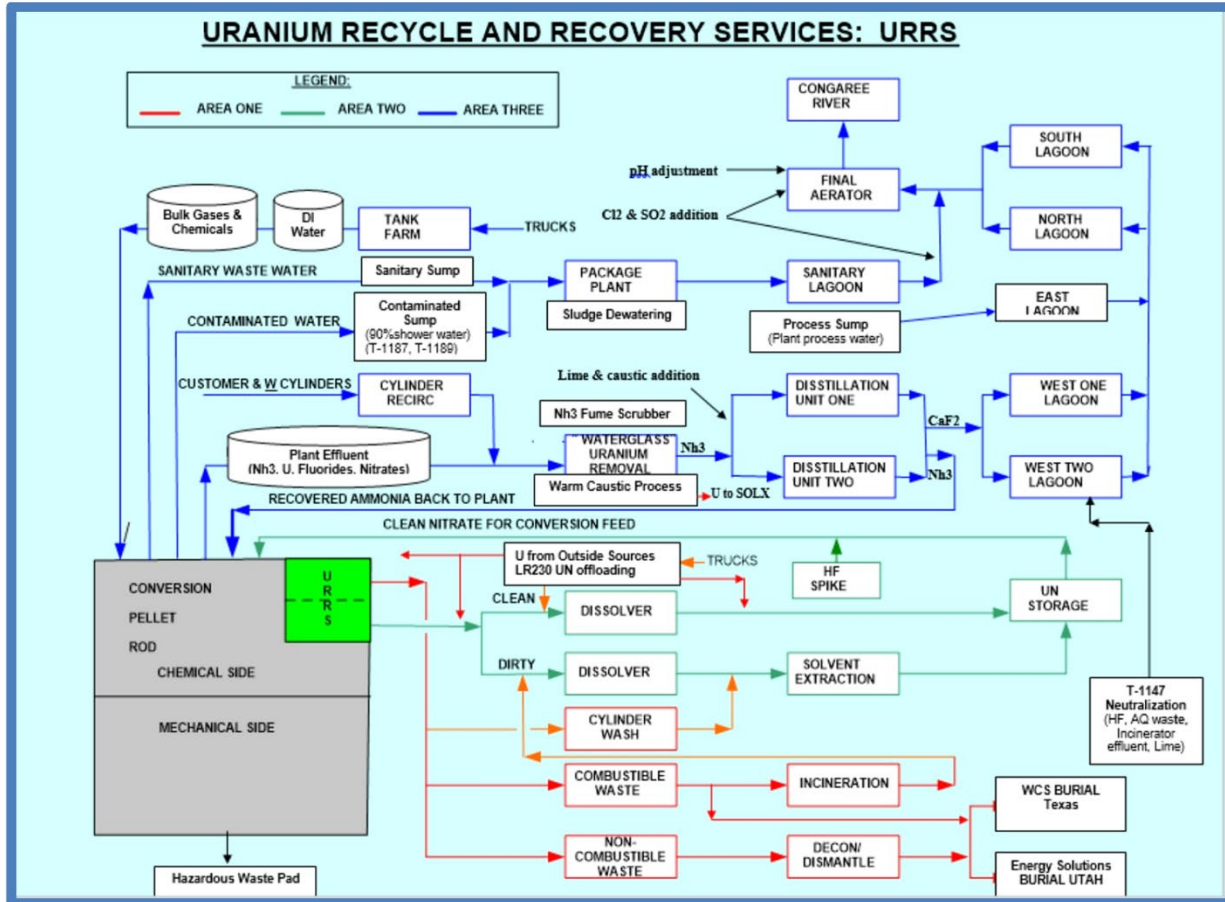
URANIUM RECYCLE AND RECOVERY SERVICES: URRS

LEGEND:
AREA ONE
AREA TWO
AREA THREE

CONGAREE RIVER

SOUTH LAGOON

pH adjustment

FINAL AERATOR

NORTH LAGOON

Cl2 & SO2 addition

Bulk Gases & Chemicals

DI Water

TANK FARM

TRUCKS

SANITARY WASTE WATER

Sanitary Sump

PACKAGE PLANT

SANITARY LAGOON

Sludge Dewatering

EAST LAGOON

CONTAMINATED WATER

Contaminated Sump (90%shower water) (T-1187, T-1189)

Process Sump (Plant process water)

CUSTOMER & W CYLINDERS

CYLINDER RECIRC

Lime & caustic addition

DISSTILLATION UNIT ONE

WEST ONE LAGOON

Nh3 Fume Scrubber

CaF2

Plant Effluent (Nh3. U. Fluorides. Nitrates)

WATERGLASS URANIUM REMOVAL

Nh3

DISSTILLATION UNIT TWO

Nh3

WEST TWO LAGOON

Warm Caustic Process

U to SOLX

RECOVERED AMMONIA BACK TO PLANT

CLEAN NITRATE FOR CONVERSION FEED

U from Outside Sources LR230 UN offloading

TRUCKS

HF SPIKE

CONVERSION

PELLET

ROD

CHEMICAL SIDE

U R R S

CLEAN

DISSOLVER

UN STORAGE

DIRTY

DISSOLVER

SOLVENT EXTRACTION

MECHANICAL SIDE

CYLINDER WASH

T-1147 Neutralization (HF, AQ waste, Incinerator effluent, Lime)

COMBUSTIBLE WASTE

INCINERATION

WCS BURIAL Texas

NON-COMBUSTIBLE WASTE

DECON/ DISMANTLE

Energy Solutions BURIAL UTAH

Hazardous Waste Pad